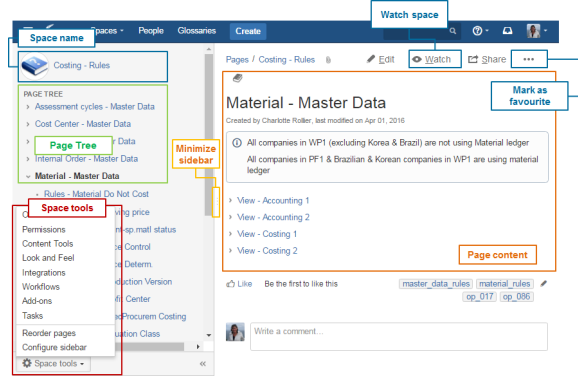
Watch space

Spaces People Glossaries Create

Space name

Costing - Rules

PAGE TREE
Assessment cycles - Master Data
Cost Center - Master Data
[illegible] Master Data
Internal Order - Master Data
Material - Master Data
Rules - Material Do Not Cost
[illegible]ving price
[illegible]mt-sp.matl status
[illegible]ce Control
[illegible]ce Determ.
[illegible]duction Version
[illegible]fit Center
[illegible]ocProcurem Costing
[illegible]uation Class

Page Tree

Minimize sidebar

Space tools

Permissions
Content Tools
Look and Feel
Integrations
Workflows
Add-ons
Tasks
Reorder pages
Configure sidebar

Space tools

«

Pages / Costing - Rules

Edit Watch Share •••

Mark as favourite

Material - Master Data

Created by Charlotte Rollier, last modified on Apr 01, 2016

All companies in WP1 (excluding Korea & Brazil) are not using Material ledger

All companies in PF1 & Brazilian & Korean companies in WP1 are using material ledger

View - Accounting 1
View - Accounting 2
View - Costing 1
View - Costing 2

Page content

Like Be the first to like this

master_data_rules material_rules op_017 op_086

Write a comment...